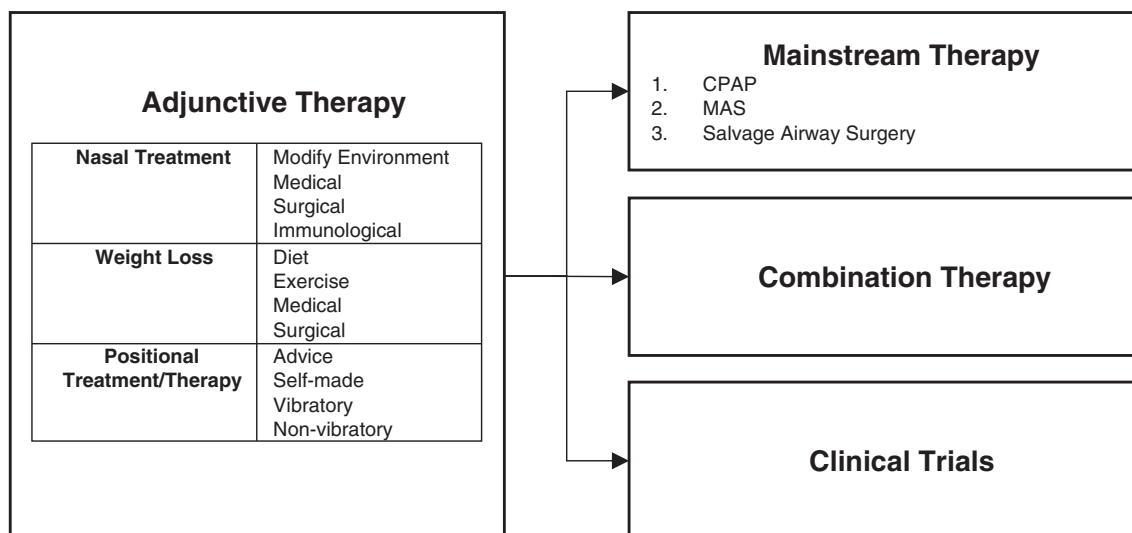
Adjunctive Therapy

| Nasal Treatment | Modify Environment<br>Medical<br>Surgical<br>Immunological |
|---|---|
| Weight Loss | Diet<br>Exercise<br>Medical<br>Surgical |
| Positional Treatment/Therapy | Advice<br>Self-made<br>Vibratory<br>Non-vibratory |

Mainstream Therapy
1. CPAP
2. MAS
3. Salvage Airway Surgery

Combination Therapy

Clinical Trials